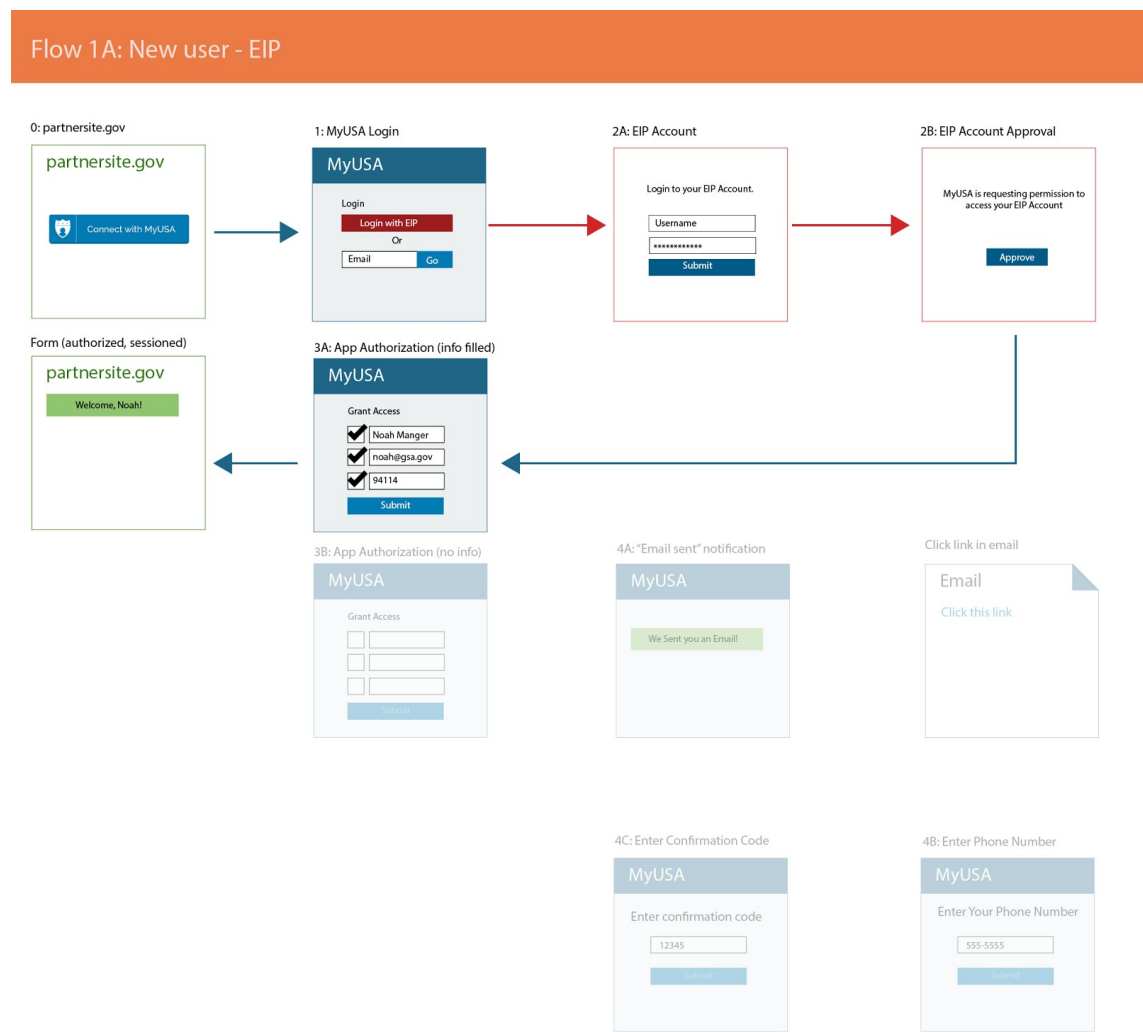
Flow 1A: New user - EIP

0: partnersite.gov

partnersite.gov

Connect with MyUSA

1: MyUSA Login

MyUSA

Login

Login with EIP

Or

Email

Go

2A: EIP Account

Login to your EIP Account.

Username

************

Submit

2B: EIP Account Approval

MyUSA is requesting permission to access your EIP Account

Approve

Form (authorized, sessioned)

partnersite.gov

Welcome, Noah!

3A: App Authorization (info filled)

MyUSA

Grant Access

Noah Manger

noah@gsa.gov

94114

Submit

3B: App Authorization (no info)

MyUSA

Grant Access

Submit

4A: "Email sent" notification

MyUSA

We Sent you an Email!

Click link in email

Email

Click this link

4C: Enter Confirmation Code

MyUSA

Enter confirmation code

12345

Submit

4B: Enter Phone Number

MyUSA

Enter Your Phone Number

555-5555

Submit